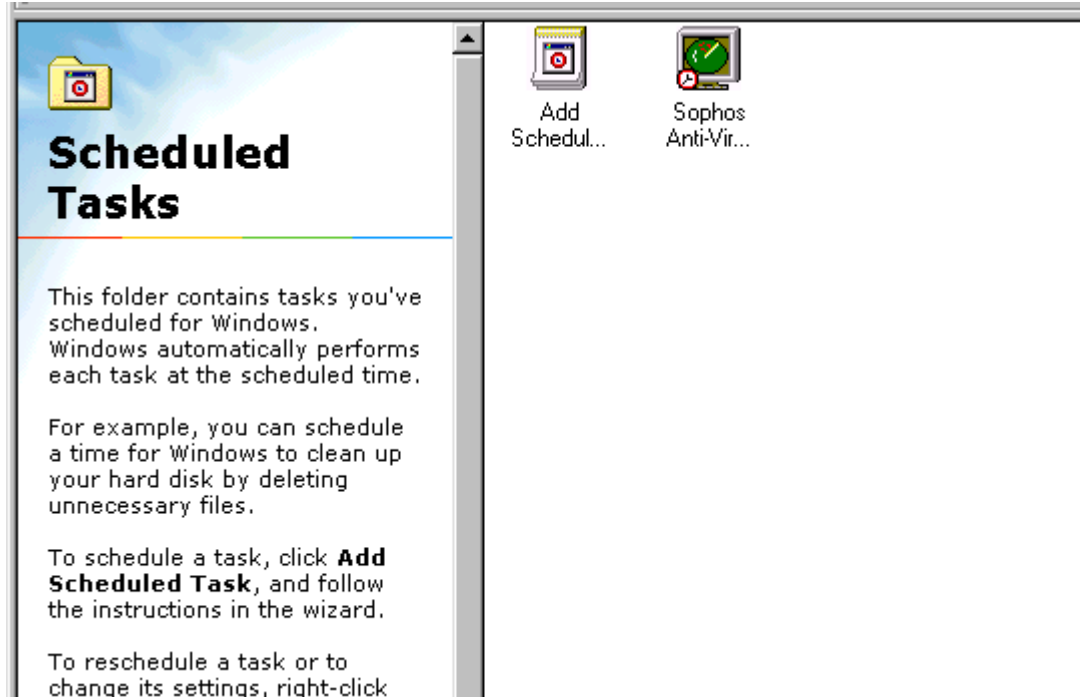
Scheduled Tasks

This folder contains tasks you've scheduled for Windows. Windows automatically performs each task at the scheduled time.

For example, you can schedule a time for Windows to clean up your hard disk by deleting unnecessary files.

To schedule a task, click **Add Scheduled Task**, and follow the instructions in the wizard.

To reschedule a task or to change its settings, right-click

Add Schedul...

Sophos Anti-Vir...